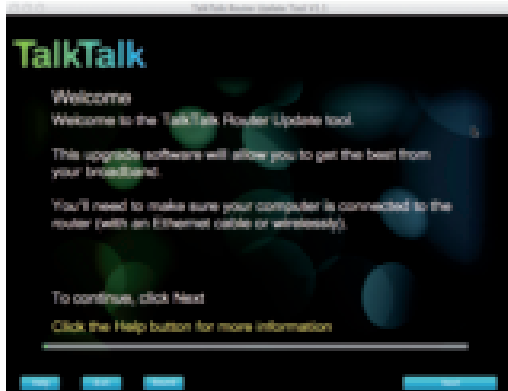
TalkTalk Router Update Tool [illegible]

TalkTalk

Welcome

Welcome to the TalkTalk Router Update tool.

This upgrade software will allow you to get the best from your broadband.

You'll need to make sure your computer is connected to the router (with an Ethernet cable or wirelessly).

To continue, click Next

Click the Help button for more information

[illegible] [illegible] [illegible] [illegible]